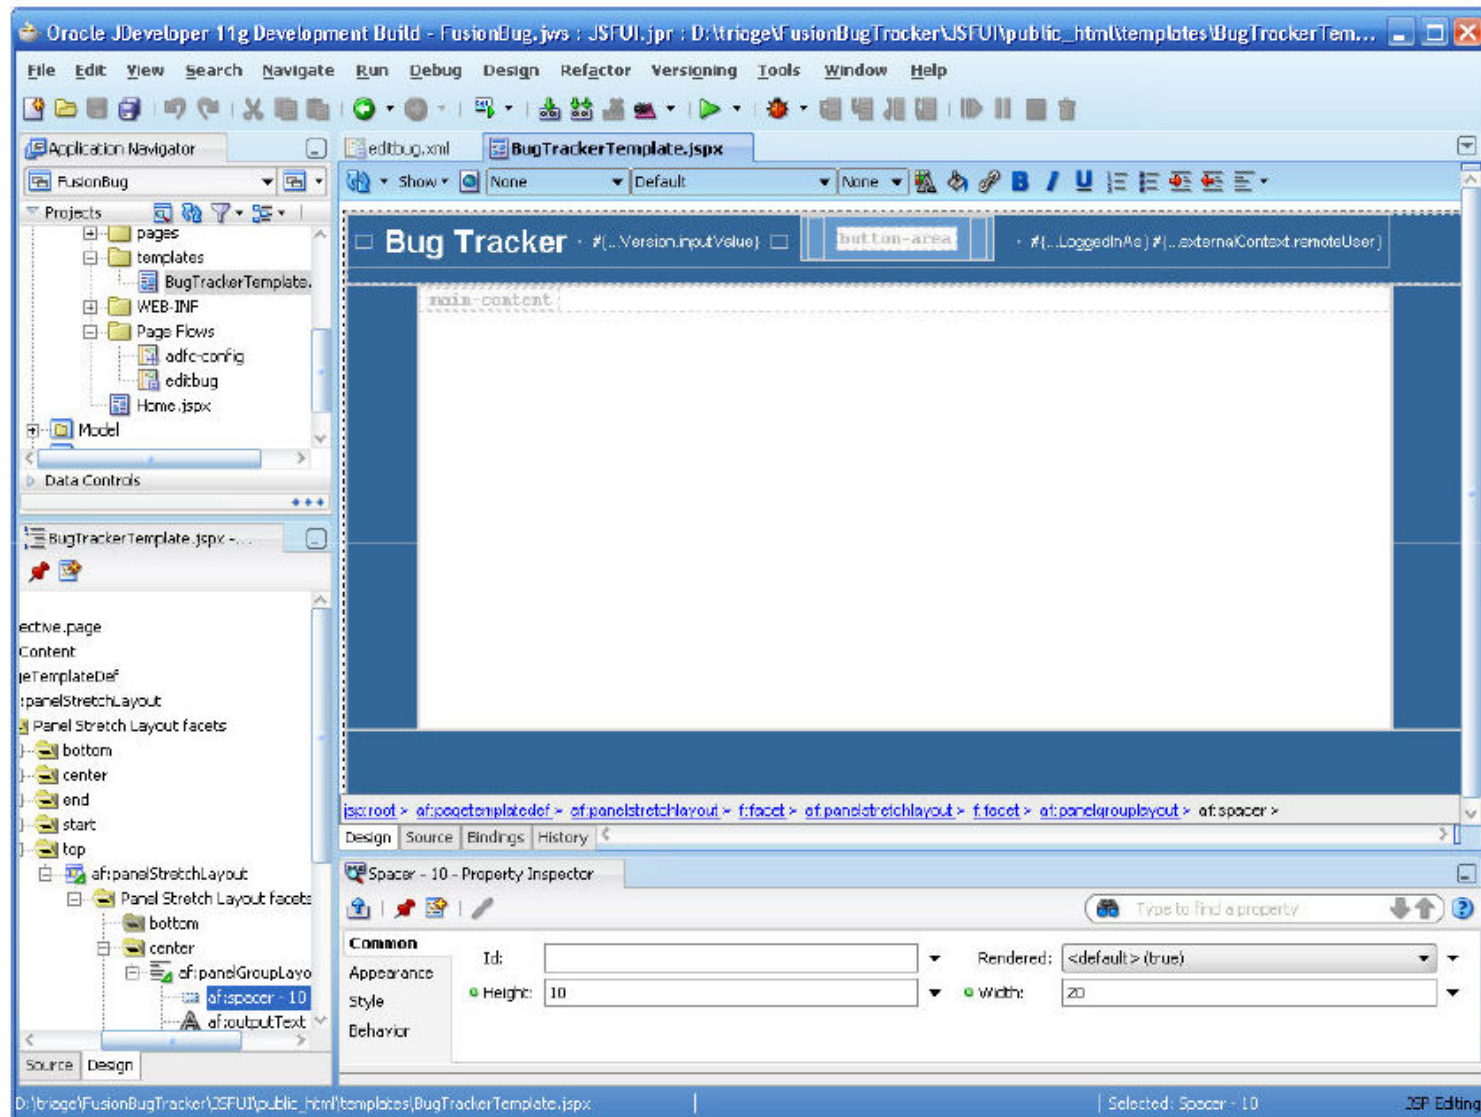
Oracle JDeveloper 11g Development Build - FusionBug.jws : JSFUI.jpr : D:\triage\FusionBugTracker\JSFUI\public_html\templates\BugTrackerTem...

File Edit View Search Navigate Run Debug Design Refactor Versioning Tools Window Help

Application Navigator
FusionBug
Projects
pages
templates
BugTrackerTemplate.
WEB-INF
Page Flows
adfc-config
editbug
Home.jspx
Model
Data Controls

BugTrackerTemplate.jspx -...
ective.page
Content
jeTemplateDef
:panelStretchLayout
Panel Stretch Layout facets
bottom
center
end
start
top
af:panelStretchLayout
Panel Stretch Layout facets
bottom
center
af:panelGroupLayo
af:spacer - 10
af:outputText
Source Design

editbug.xml
BugTrackerTemplate.jspx
Show None Default None
Bug Tracker #{...Version.inputValue} button-area #{...LoggedInAs} #{...externalContext.remoteUser}
main-content
jsp:root > af:pagetemplatedef > af:panelstretchlayout > f:facet > af:panelstretchlayout > f:facet > af:panelgrouplayout > af:spacer >
Design Source Bindings History

Spacer - 10 - Property Inspector
Type to find a property
Common
Appearance
Style
Behavior
Id:
Rendered: <default> (true)
Height: 10
Width: 20

D:\triage\FusionBugTracker\JSFUI\public_html\templates\BugTrackerTemplate.jspx | Selected: Spacer - 10 JSP Editing